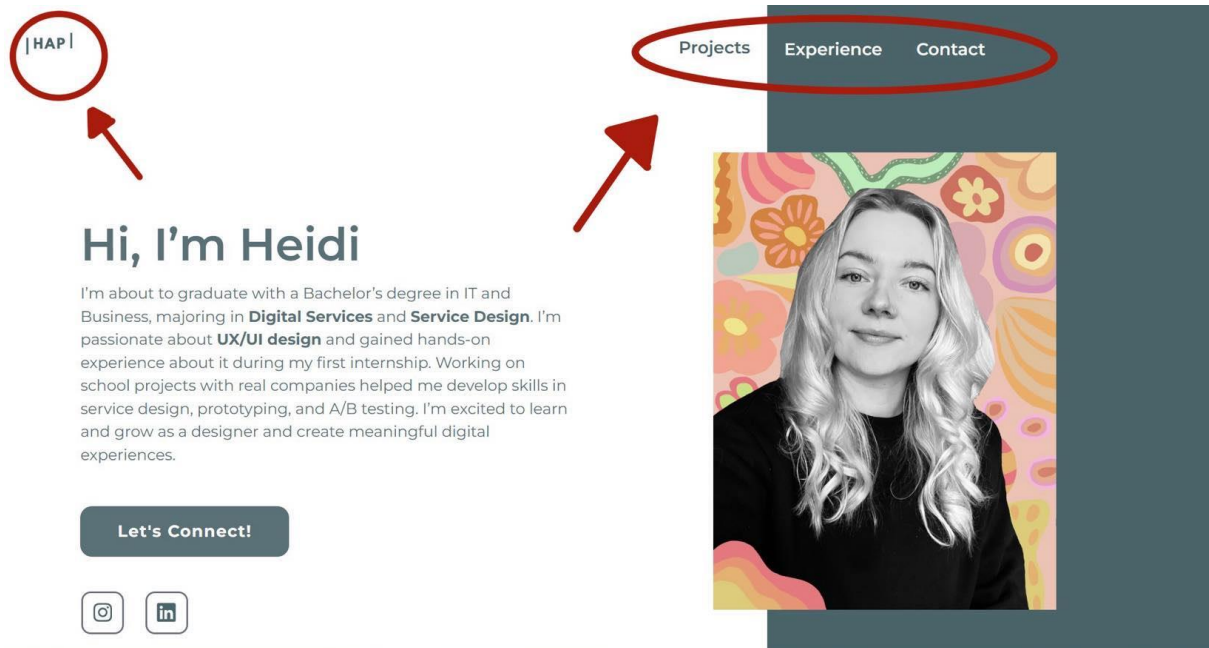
|HAP|

Projects Experience Contact

Hi, I’m Heidi

I’m about to graduate with a Bachelor’s degree in IT and Business, majoring in **Digital Services** and **Service Design**. I’m passionate about **UX/UI design** and gained hands-on experience about it during my first internship. Working on school projects with real companies helped me develop skills in service design, prototyping, and A/B testing. I’m excited to learn and grow as a designer and create meaningful digital experiences.

Let's Connect!

in